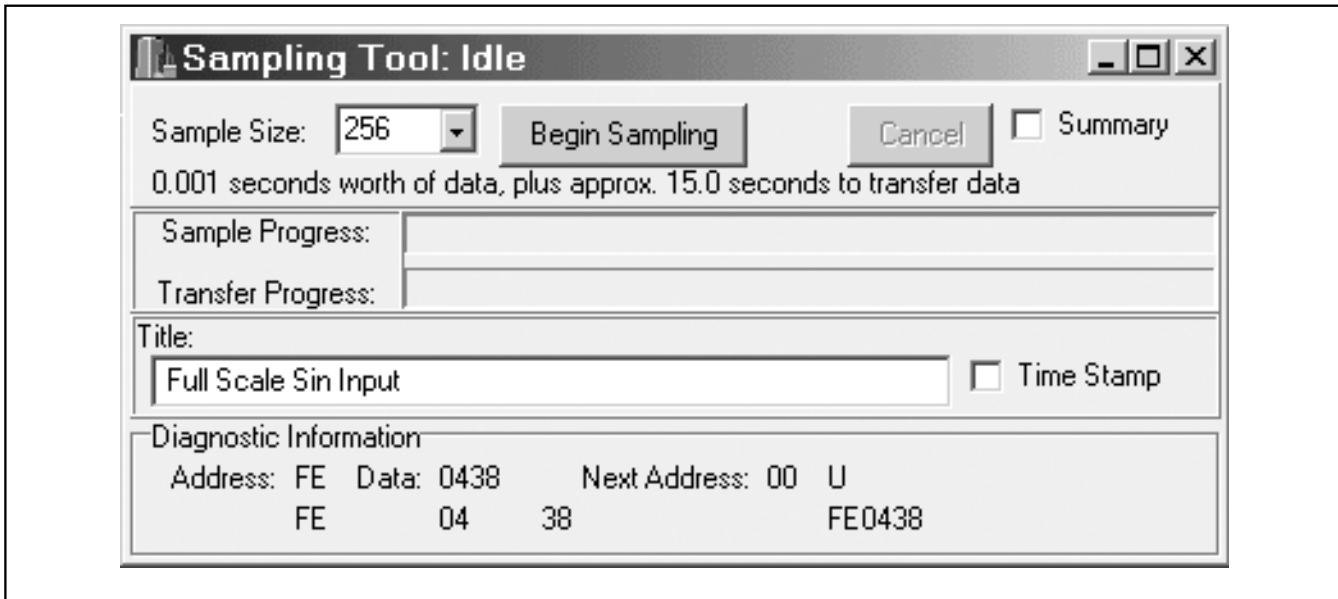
Sampling Tool: Idle

Sample Size: 256 Begin Sampling Cancel Summary

0.001 seconds worth of data, plus approx. 15.0 seconds to transfer data

Sample Progress:

Transfer Progress:

Title:

Full Scale Sin Input

Time Stamp

Diagnostic Information

Address: FE Data: 0438 Next Address: 00 U

FE 04 38 FE0438